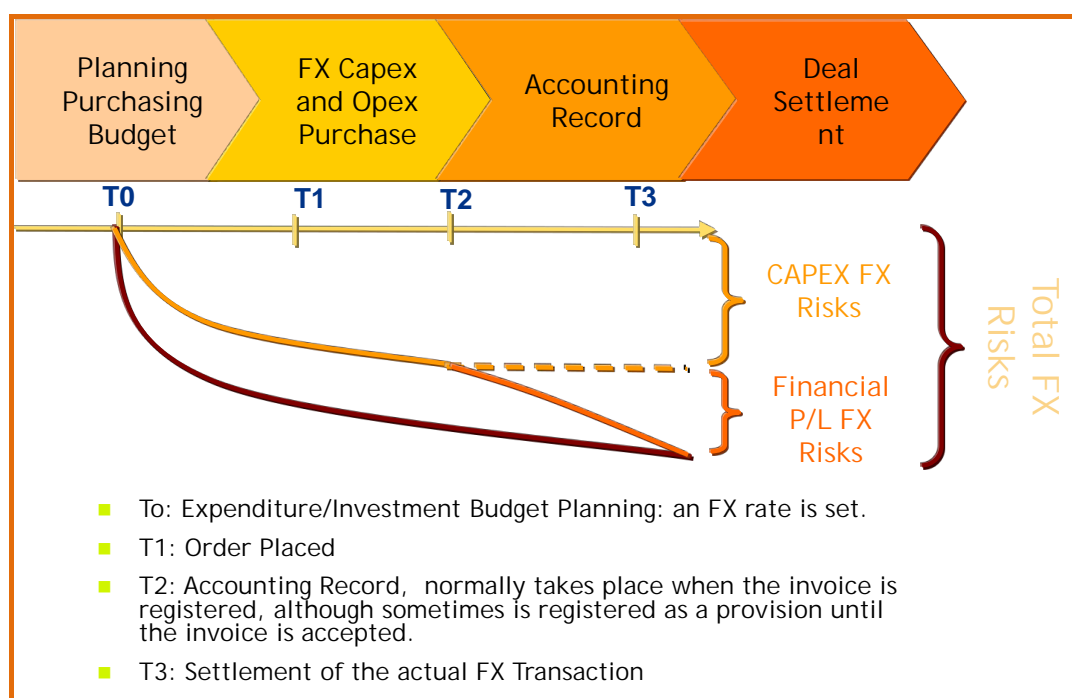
Planning Purchasing Budget

FX Capex and Opex Purchase

Accounting Record

Deal Settleme nt

T0

T1

T2

T3

CAPEX FX Risks

Financial P/L FX Risks

Total FX Risks

To: Expenditure/Investment Budget Planning: an FX rate is set.

T1: Order Placed

T2: Accounting Record, normally takes place when the invoice is registered, although sometimes is registered as a provision until the invoice is accepted.

T3: Settlement of the actual FX Transaction